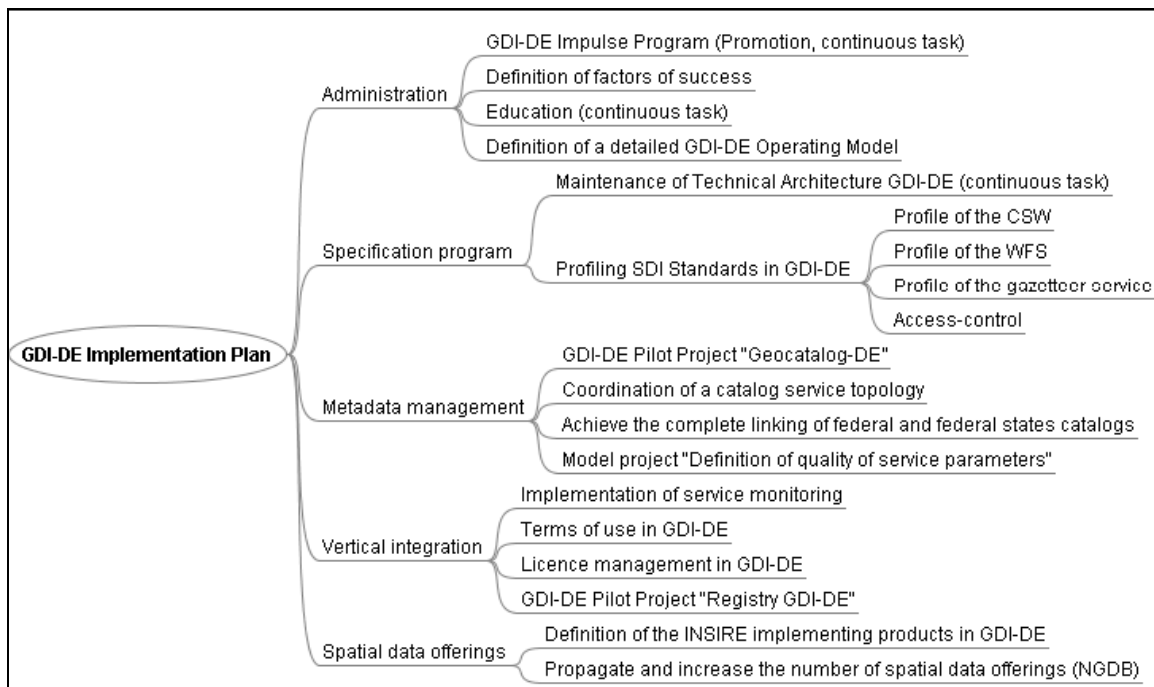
GDI-DE Implementation Plan

Administration
GDI-DE Impulse Program (Promotion, continuous task)
Definition of factors of success
Education (continuous task)
Definition of a detailed GDI-DE Operating Model

Specification program
Maintenance of Technical Architecture GDI-DE (continuous task)
Profiling SDI Standards in GDI-DE
Profile of the CSW
Profile of the WFS
Profile of the gazetteer service
Access-control

Metadata management
GDI-DE Pilot Project "Geocatalog-DE"
Coordination of a catalog service topology
Achieve the complete linking of federal and federal states catalogs
Model project "Definition of quality of service parameters"

Vertical integration
Implementation of service monitoring
Terms of use in GDI-DE
Licence management in GDI-DE
GDI-DE Pilot Project "Registry GDI-DE"

Spatial data offerings
Definition of the INSIRE implementing products in GDI-DE
Propagate and increase the number of spatial data offerings (NGDB)